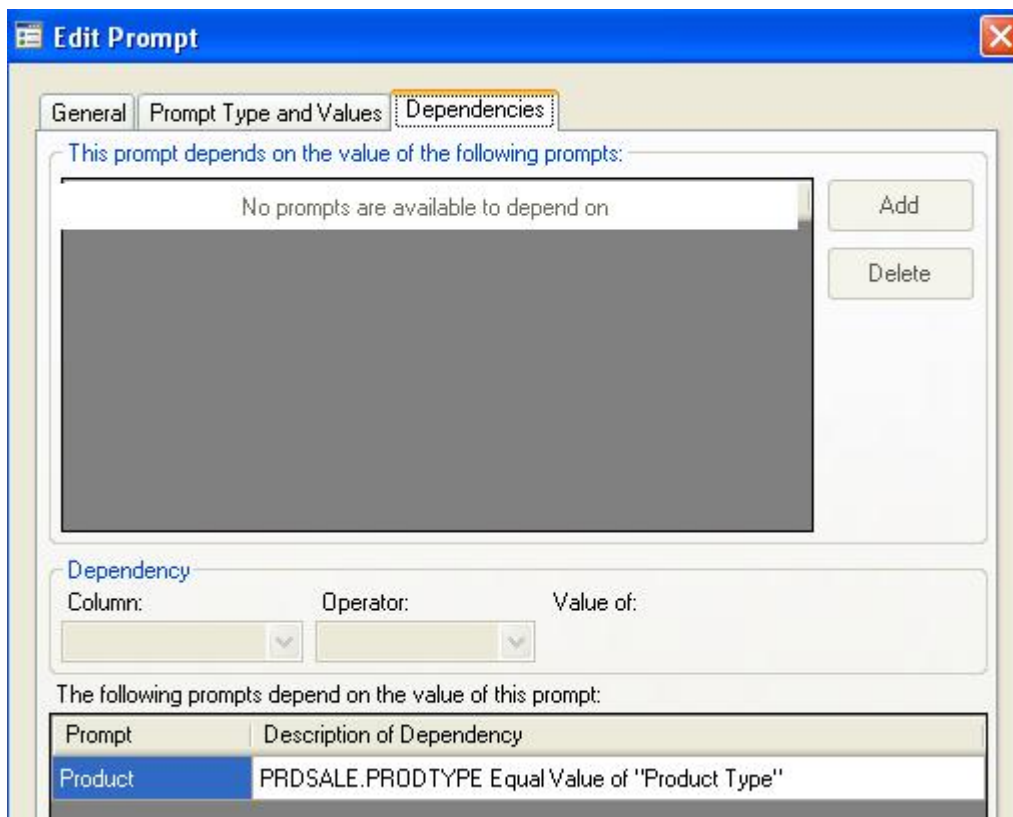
Edit Prompt

General | Prompt Type and Values | Dependencies

This prompt depends on the value of the following prompts:

No prompts are available to depend on

Add

Delete

Dependency

Column:

Operator:

Value of:

The following prompts depend on the value of this prompt:

| Prompt | Description of Dependency |
|---|---|
| Product | PRDSALE.PRODTYPE Equal Value of "Product Type" |